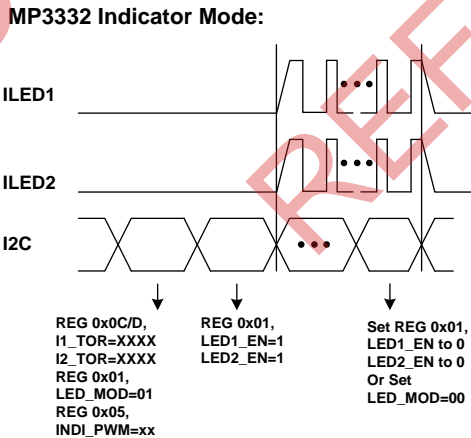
MP3332 Indicator Mode:

ILED1

ILED2

I2C

REG 0x0C/D,
I1_TOR=XXXX
I2_TOR=XXXX
REG 0x01,
LED_MOD=01
REG 0x05,
INDI_PWM=xx

REG 0x01,
LED1_EN=1
LED2_EN=1

Set REG 0x01,
LED1_EN to 0
LED2_EN to 0
Or Set
LED_MOD=00

REF